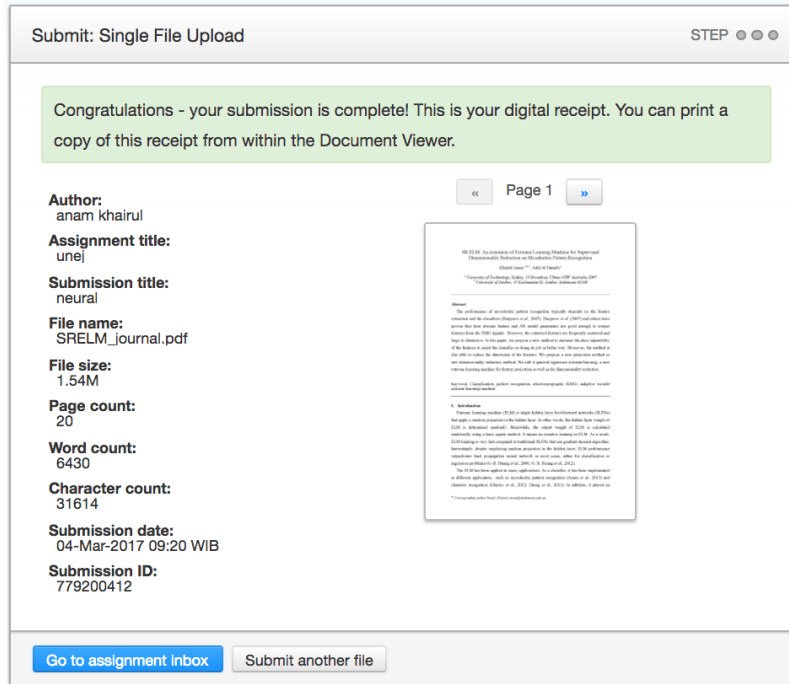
Submit: Single File Upload

STEP

Congratulations - your submission is complete! This is your digital receipt. You can print a copy of this receipt from within the Document Viewer.

Author:
anam khairul

Assignment title:
unej

Submission title:
neural

File name:
SRELM_journal.pdf

File size:
1.54M

Page count:
20

Word count:
6430

Character count:
31614

Submission date:
04-Mar-2017 09:20 WIB

Submission ID:
779200412

« Page 1 »

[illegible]

Go to assignment inbox

Submit another file